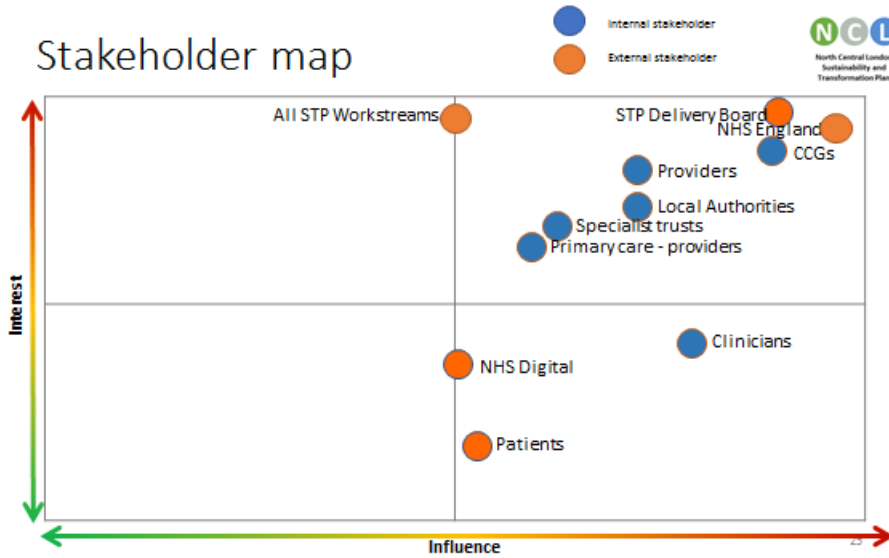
Stakeholder map

Internal stakeholder

External stakeholder

NCL
North Central London
Sustainability and
Transformation Plan

All STP Workstreams

STP Delivery Board

NHS England

CCGs

Providers

Local Authorities

Specialist trusts

Primary care - providers

Clinicians

NHS Digital

Patients

Interest

Influence

25